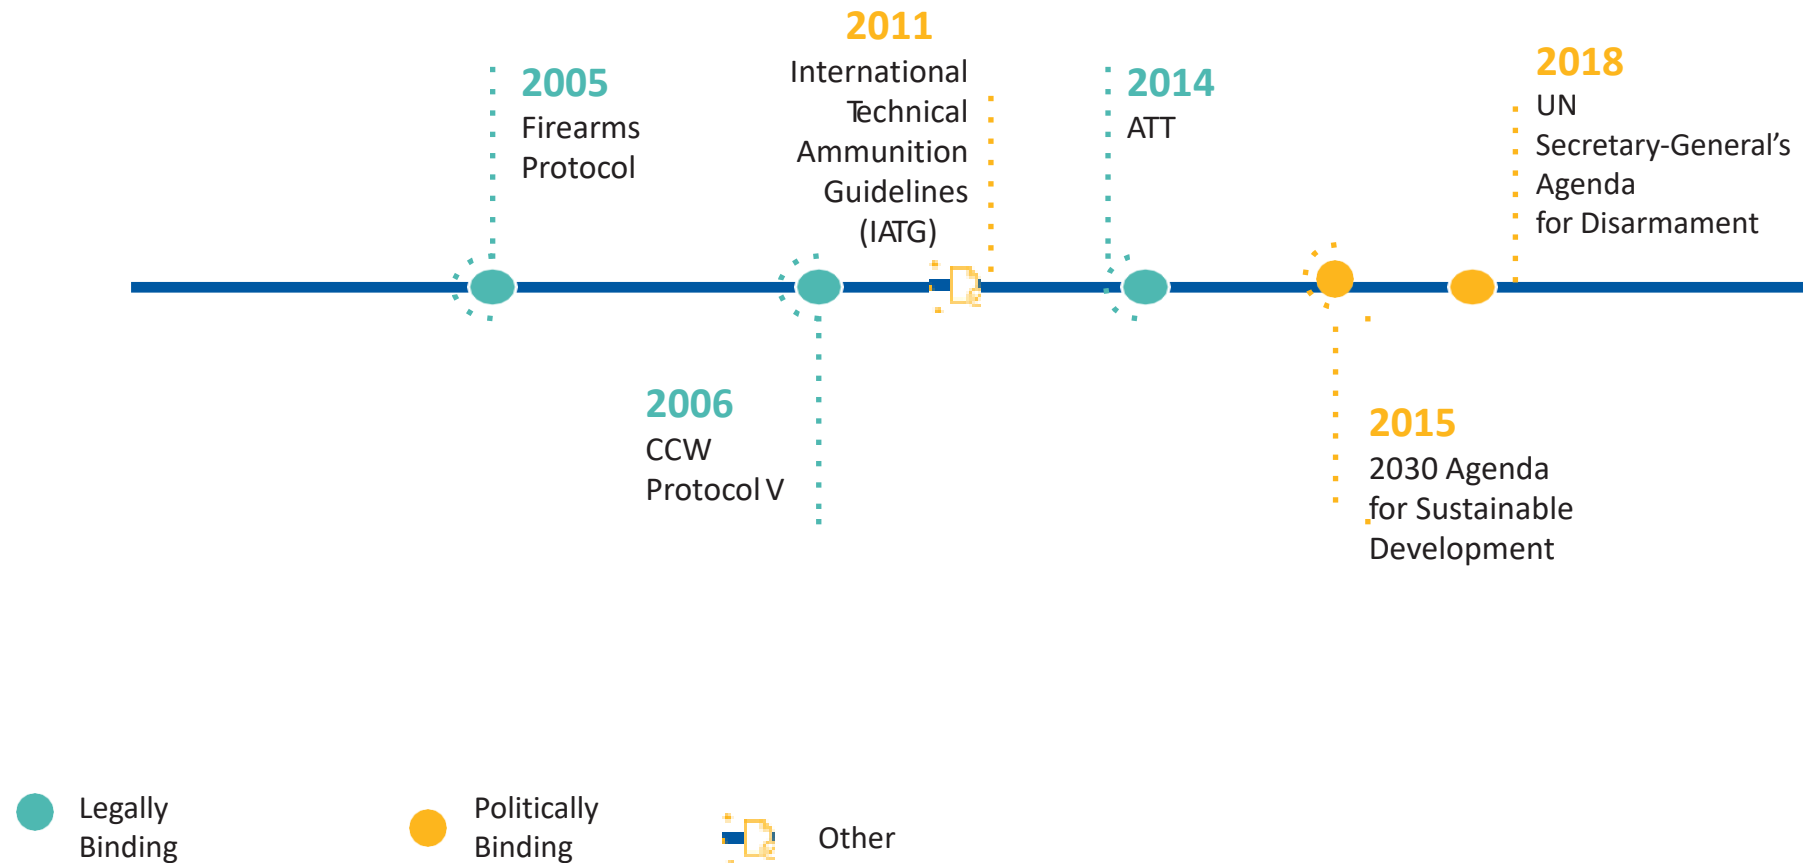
2005
Firearms Protocol

2011
International Technical Ammunition Guidelines (IATG)

2014
ATT

2018
UN Secretary-General’s Agenda for Disarmament

2006
CCW Protocol V

2015
2030 Agenda for Sustainable Development

Legally Binding

Politically Binding

Other